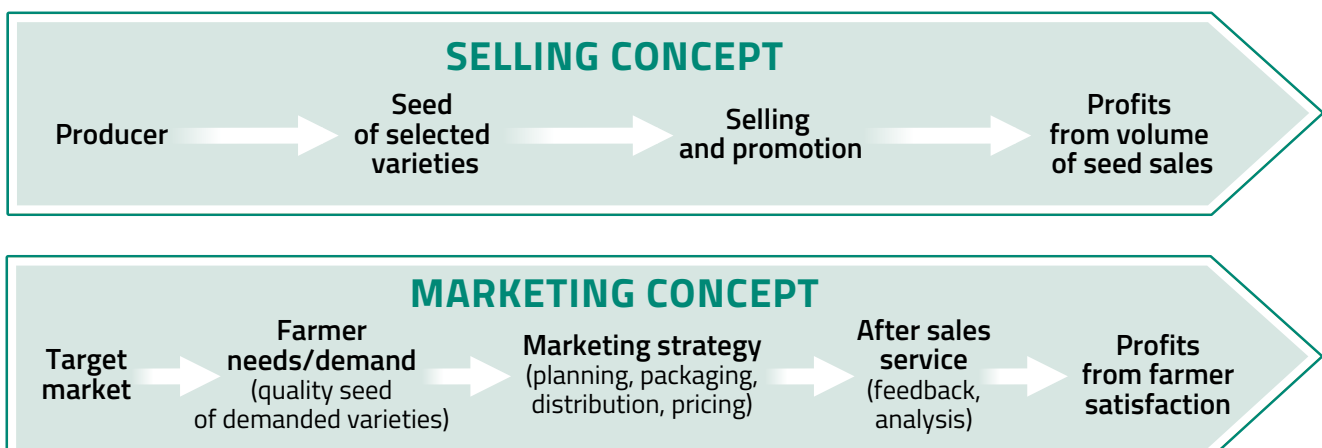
SELLING CONCEPT

Producer

Seed of selected varieties

Selling and promotion

Profits from volume of seed sales

MARKETING CONCEPT

Target market

Farmer needs/demand (quality seed of demanded varieties)

Marketing strategy (planning, packaging, distribution, pricing)

After sales service (feedback, analysis)

Profits from farmer satisfaction